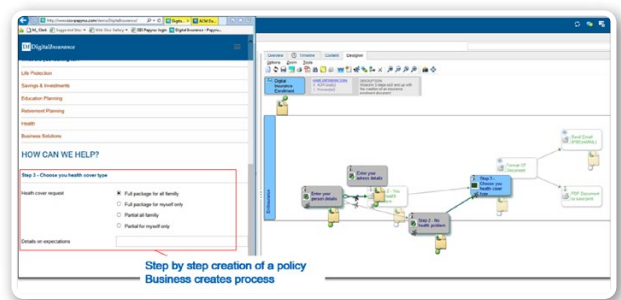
DigitalInsurance

Life Protection

Savings & Investments

Education Planning

Retirement Planning

Health

Business Solutions

HOW CAN WE HELP?

Step 3 - Choose you health cover type

Health cover request

Full package for all family

Full package for myself only

Partial all family

Partial for myself only

Details on expectations

Overview Versions Content Designer

Digital Insurance Enrollment

Enterprise

Enter your person details

Enter your adress details

Step 2 - No health problem

Step 3 - Choose you health cover type

Format Of Document

Send Email

PDF Document

Step by step creation of a policy
Business creates process